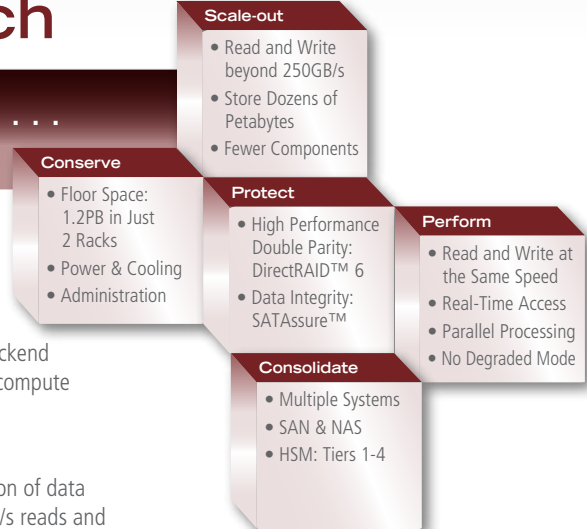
ch

. . .

Scale-out

• Read and Write beyond 250GB/s
• Store Dozens of Petabytes
• Fewer Components

Conserve

• Floor Space: 1.2PB in Just 2 Racks
• Power & Cooling
• Administration

Protect

• High Performance Double Parity: DirectRAID™ 6
• Data Integrity: SATAssure™

Perform

• Read and Write at the Same Speed
• Real-Time Access
• Parallel Processing
• No Degraded Mode

ckend
compute

Consolidate

• Multiple Systems
• SAN & NAS
• HSM: Tiers 1-4

on of data
/s reads and